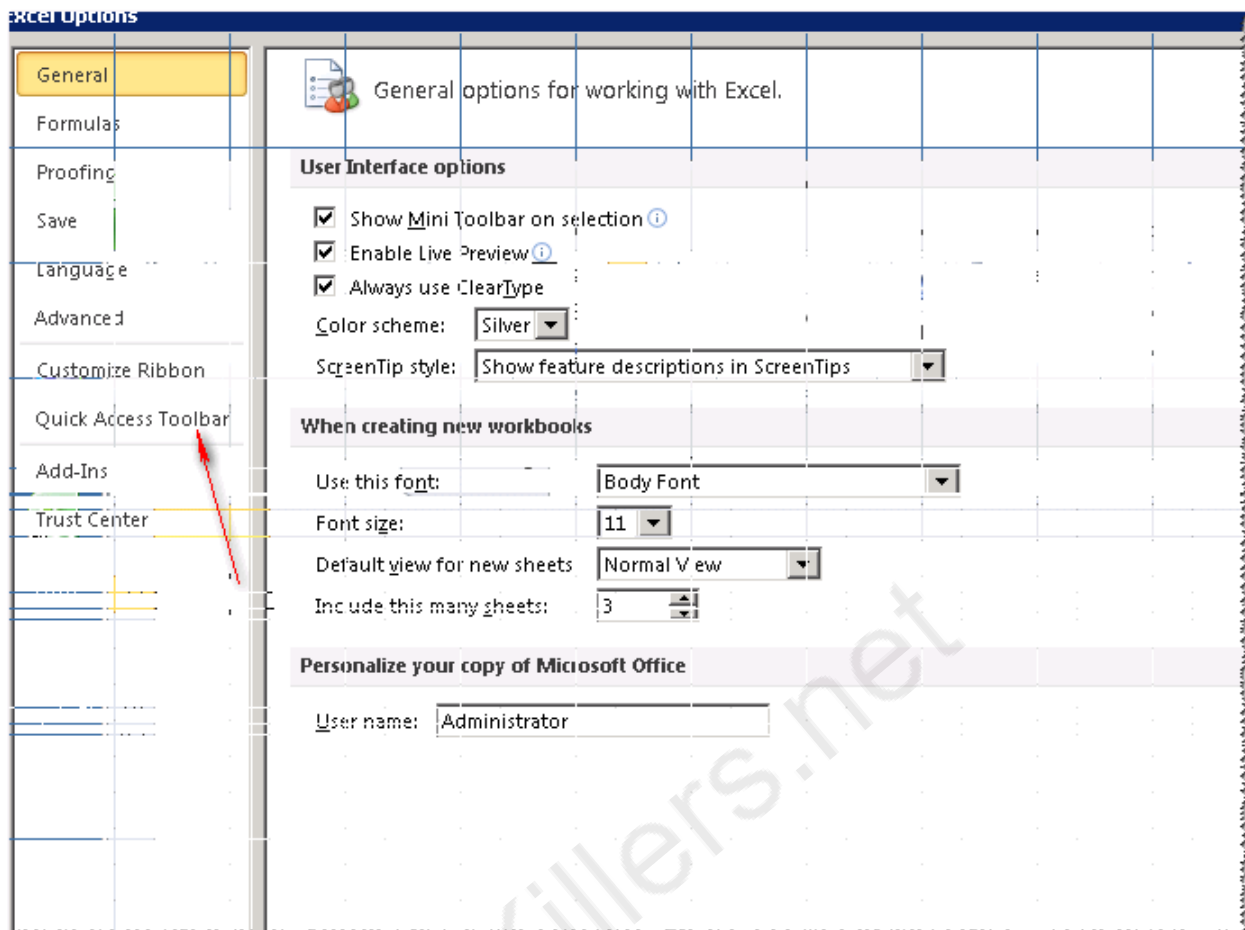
Excel Options

General
Formulas
Proofing
Save
Language
Advanced
Customize Ribbon
Quick Access Toolbar
Add-Ins
Trust Center

General options for working with Excel.

User Interface options

☑ Show Mini Toolbar on selection ⓘ
☑ Enable Live Preview ⓘ
☑ Always use ClearType
Color scheme: Silver
ScreenTip style: Show feature descriptions in ScreenTips

When creating new workbooks

Use this font: Body Font
Font size: 11
Default view for new sheets Normal View
Include this many sheets: 3

Personalize your copy of Microsoft Office

User name: Administrator

killers.net